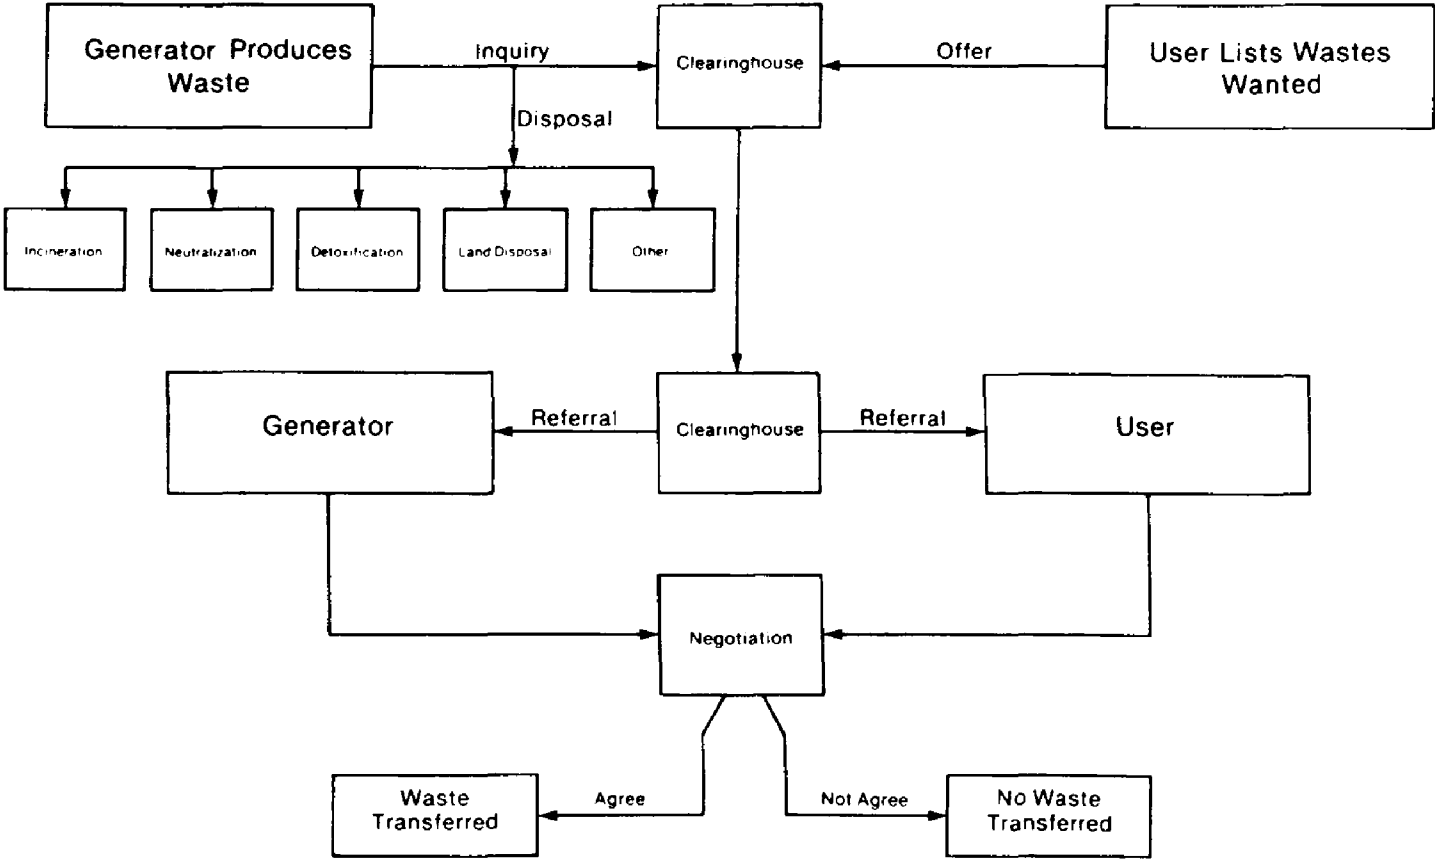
Generator Produces Waste

Inquiry

Clearinghouse

Offer

User Lists Wastes Wanted

Disposal

Incineration

Neutralization

Detoxification

Land Disposal

Other

Generator

Referral

Clearinghouse

Referral

User

Negotiation

Waste Transferred

Agree

Not Agree

No Waste Transferred